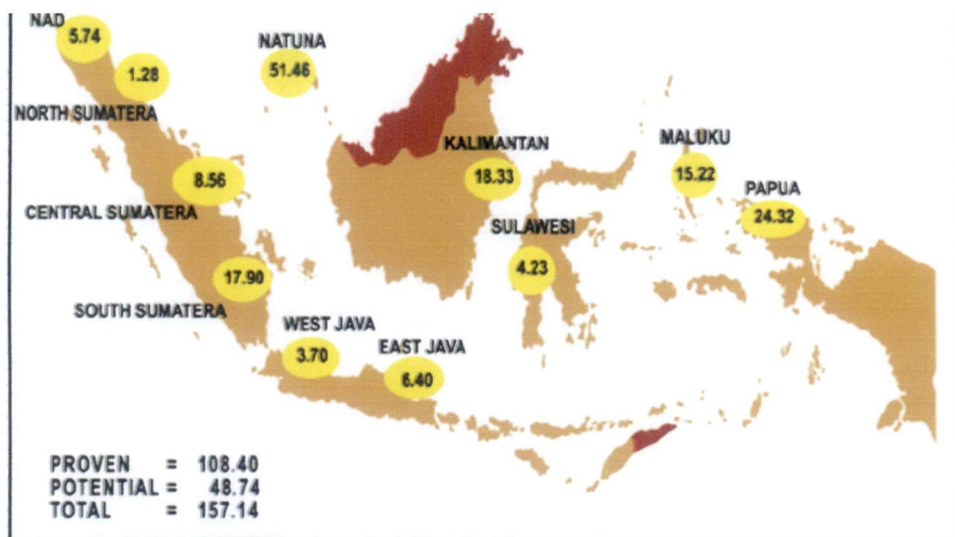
NAD
5.74
1.28
NATUNA
51.46
NORTH SUMATERA
8.56
CENTRAL SUMATERA
17.90
SOUTH SUMATERA
KALIMANTAN
18.33
MALUKU
15.22
PAPUA
24.32
SULAWESI
4.23
WEST JAVA
3.70
EAST JAVA
6.40

PROVEN = 108.40
POTENTIAL = 48.74
TOTAL = 157.14